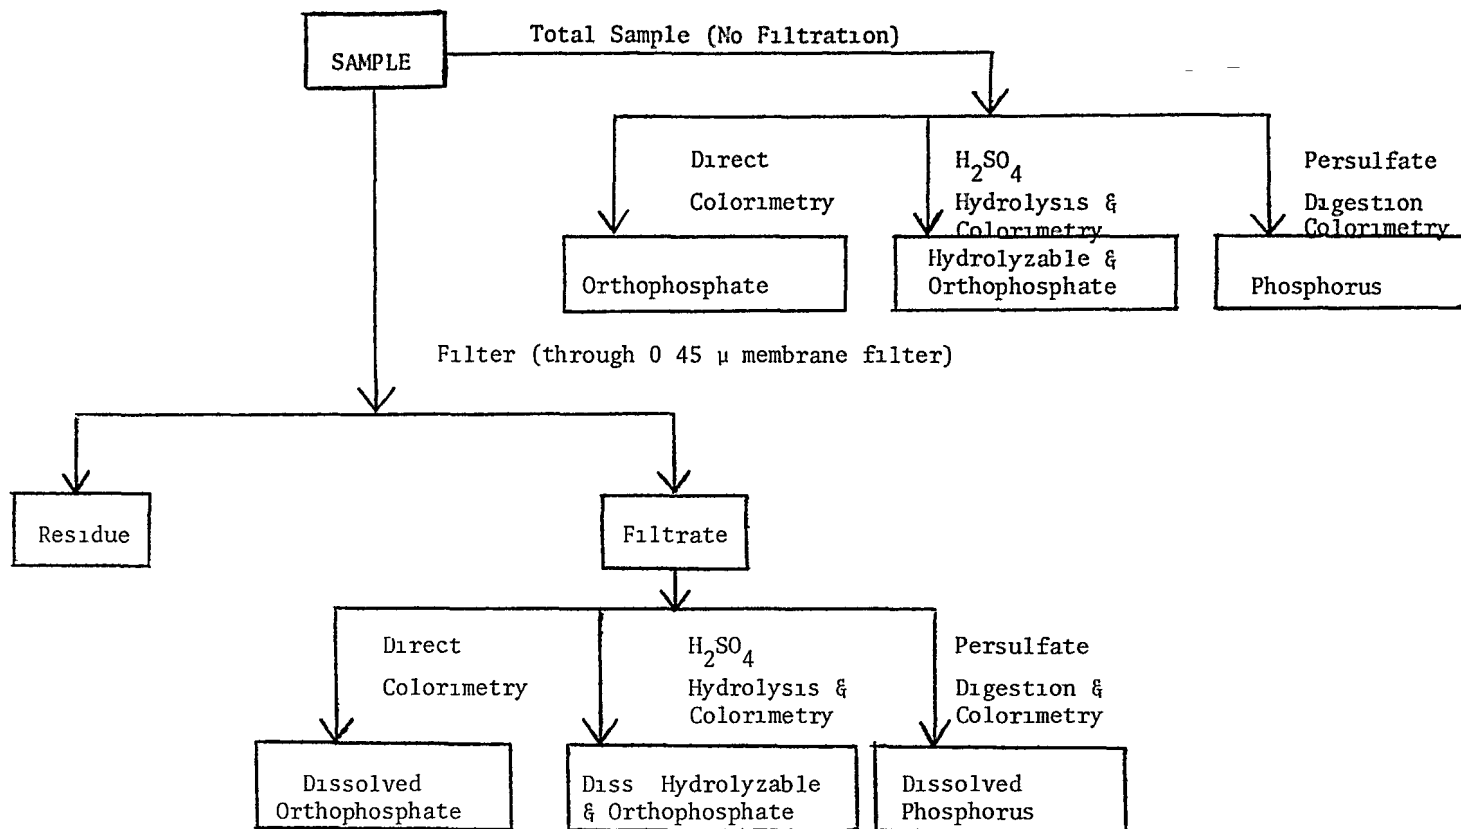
SAMPLE

Total Sample (No Fıltratıon)

Dırect Colorımetry

$H_2SO_4$ Hydrolysıs & Colorımetry

Persulfate Dıgestıon Colorımetry

Orthophosphate

Hydrolyzable & Orthophosphate

Phosphorus

Fılter (through 0 45 µ membrane fılter)

Resıdue

Fıltrate

Dırect Colorımetry

$H_2SO_4$ Hydrolysıs & Colorımetry

Persulfate Dıgestıon & Colorımetry

Dıssolved Orthophosphate

Dıss Hydrolyzable & Orthophosphate

Dıssolved Phosphorus